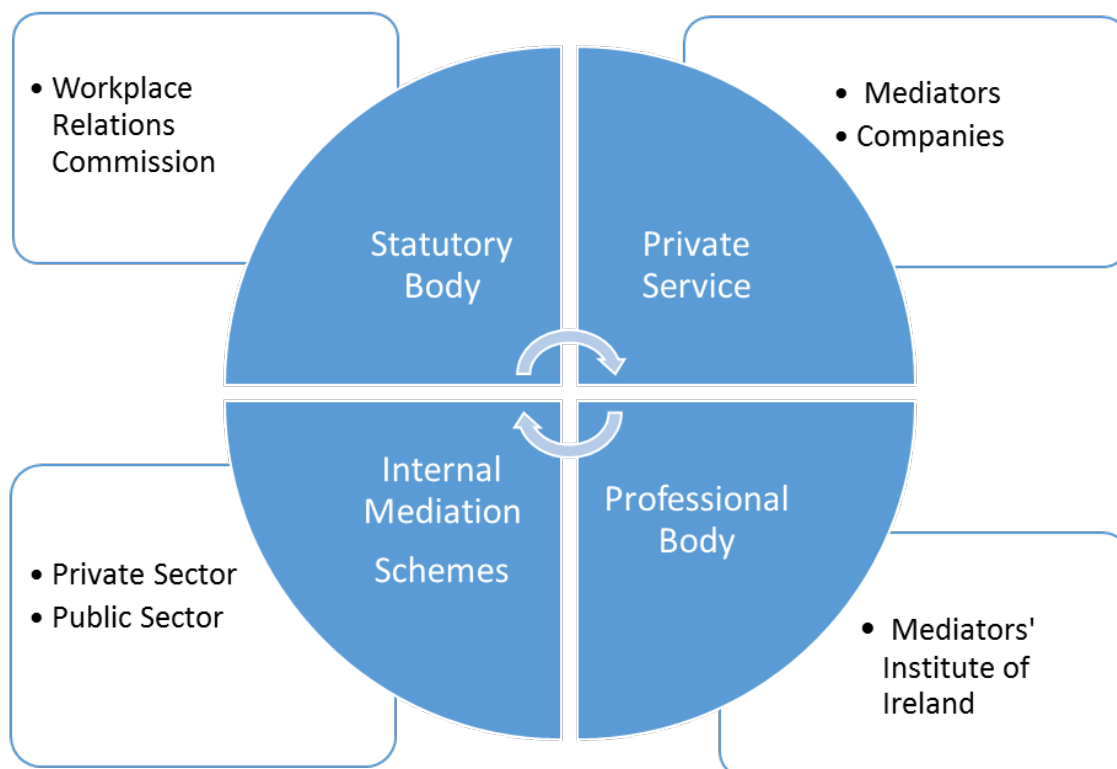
• Workplace Relations Commission

• Mediators
• Companies

Statutory Body

Private Service

Internal Mediation Schemes

Professional Body

• Private Sector
• Public Sector

• Mediators' Institute of Ireland